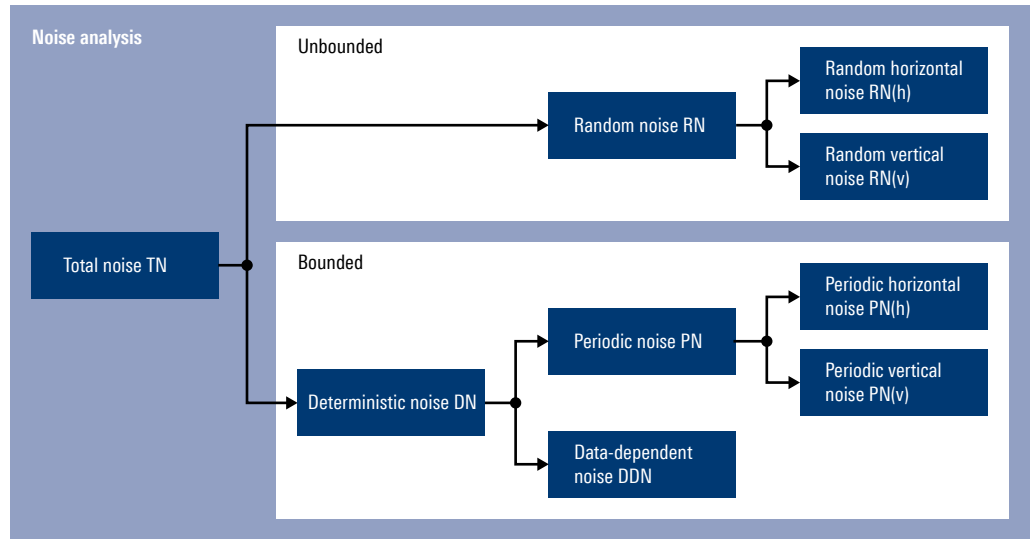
Noise analysis

Total noise TN

Unbounded

Random noise RN

Random horizontal noise RN(h)

Random vertical noise RN(v)

Bounded

Deterministic noise DN

Periodic noise PN

Periodic horizontal noise PN(h)

Periodic vertical noise PN(v)

Data-dependent noise DDN